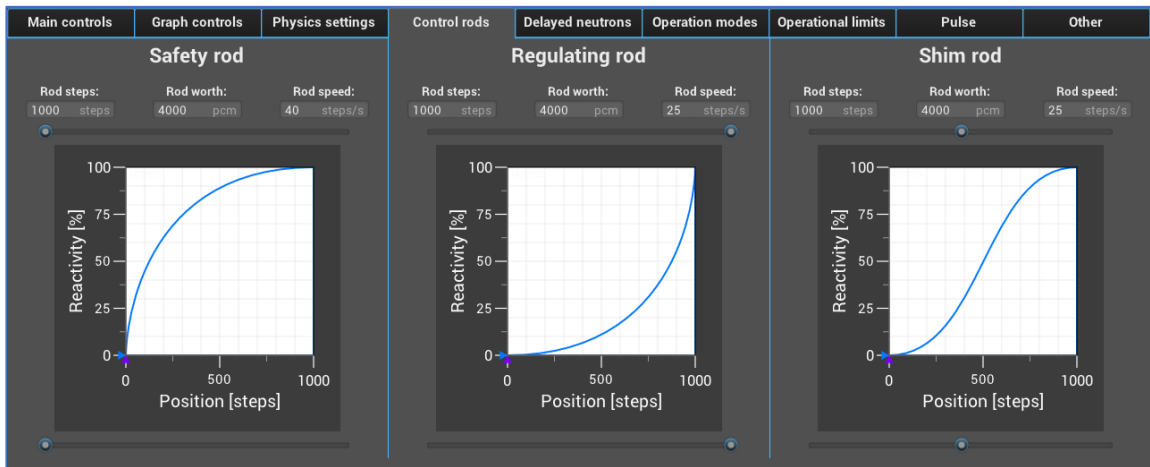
Main controls | Graph controls | Physics settings | Control rods | Delayed neutrons | Operation modes | Operational limits | Pulse | Other

Safety rod

Rod steps: 1000 steps
Rod worth: 4000 pcm
Rod speed: 40 steps/s

100
75
50
25
0
Reactivity [%]
0 500 1000
Position [steps]

Regulating rod

Rod steps: 1000 steps
Rod worth: 4000 pcm
Rod speed: 25 steps/s

100
75
50
25
0
Reactivity [%]
0 500 1000
Position [steps]

Shim rod

Rod steps: 1000 steps
Rod worth: 4000 pcm
Rod speed: 25 steps/s

100
75
50
25
0
Reactivity [%]
0 500 1000
Position [steps]